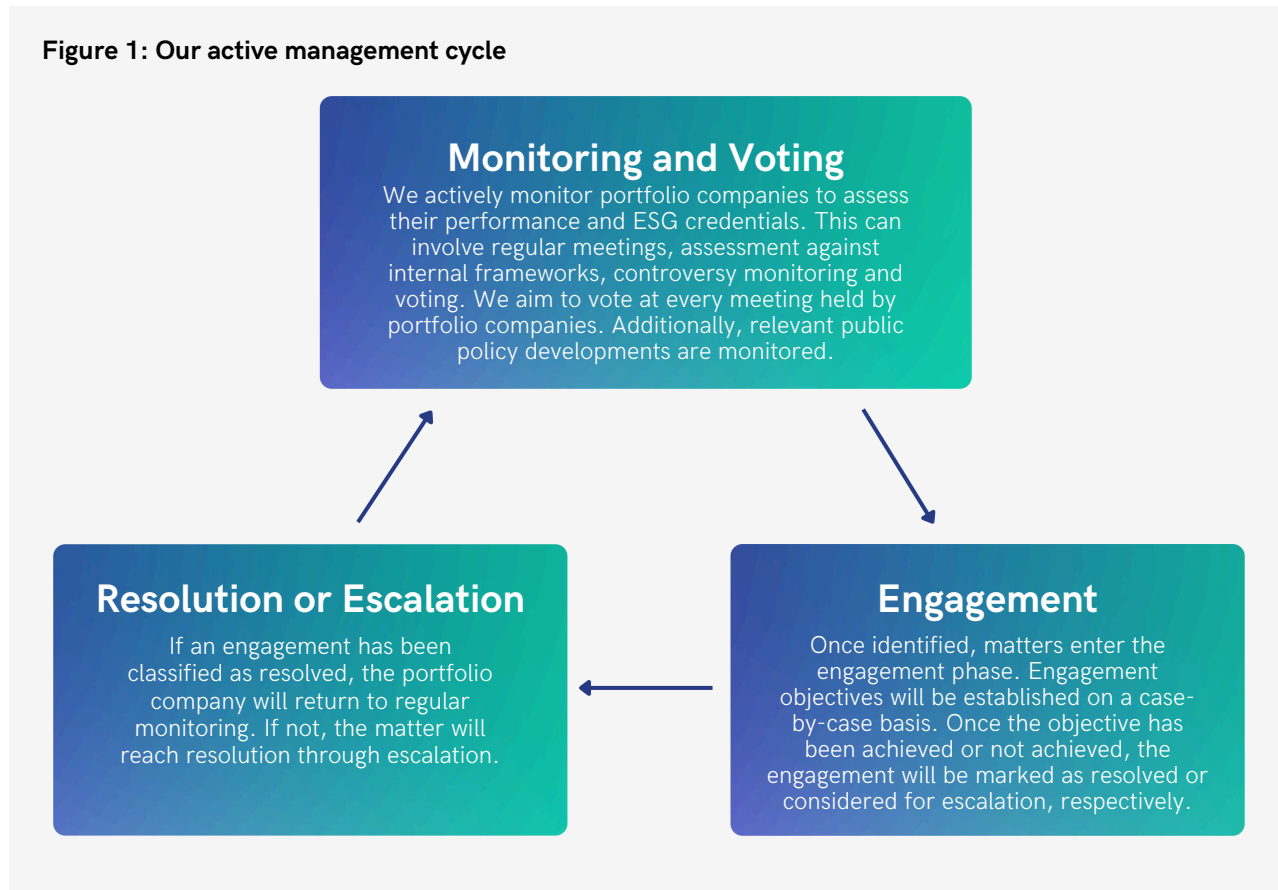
**Figure 1: Our active management cycle**

Monitoring and Voting

We actively monitor portfolio companies to assess their performance and ESG credentials. This can involve regular meetings, assessment against internal frameworks, controversy monitoring and voting. We aim to vote at every meeting held by portfolio companies. Additionally, relevant public policy developments are monitored.

Engagement

Once identified, matters enter the engagement phase. Engagement objectives will be established on a case-by-case basis. Once the objective has been achieved or not achieved, the engagement will be marked as resolved or considered for escalation, respectively.

Resolution or Escalation

If an engagement has been classified as resolved, the portfolio company will return to regular monitoring. If not, the matter will reach resolution through escalation.